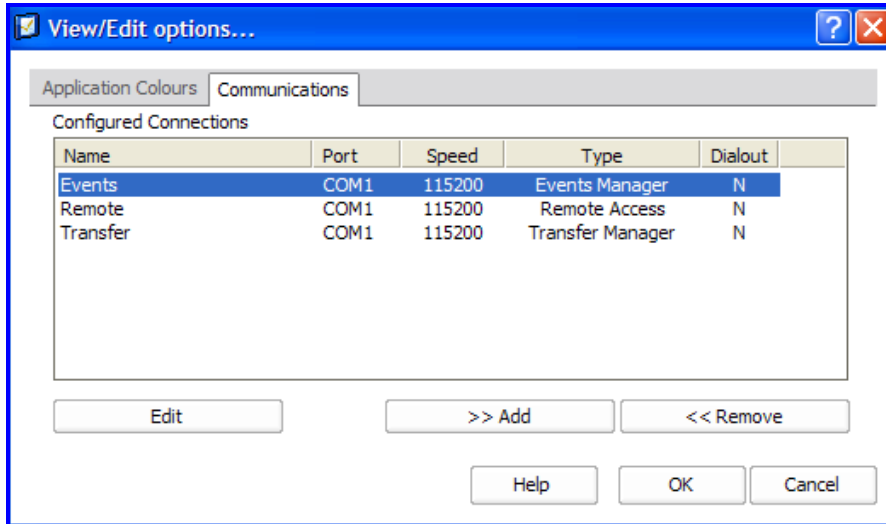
View/Edit options...

Application Colours | Communications

Configured Connections

| Name | Port | Speed | Type | Dialout |
|---|---|---|---|---|
| Events | COM1 | 115200 | Events Manager | N |
| Remote | COM1 | 115200 | Remote Access | N |
| Transfer | COM1 | 115200 | Transfer Manager | N |

Edit
>> Add
<< Remove

Help
OK
Cancel